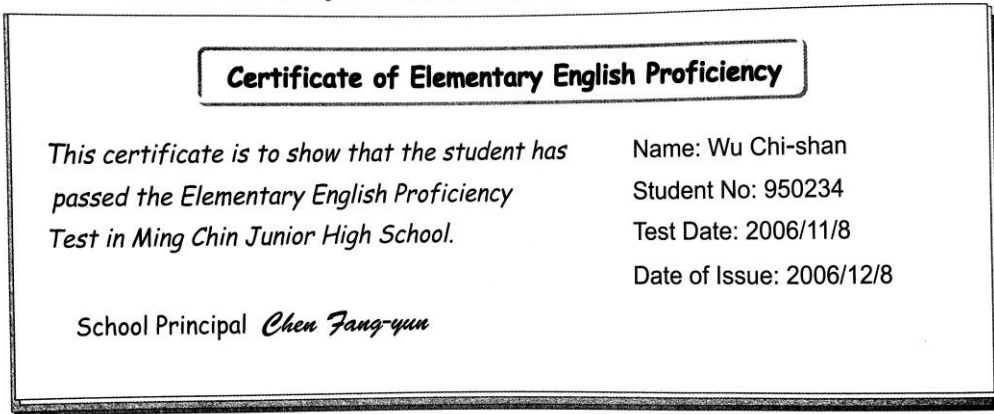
Certificate of Elementary English Proficiency

This certificate is to show that the student has passed the Elementary English Proficiency Test in Ming Chin Junior High School.

Name: Wu Chi-shan
Student No: 950234
Test Date: 2006/11/8
Date of Issue: 2006/12/8

School Principal Chen Fang-yun